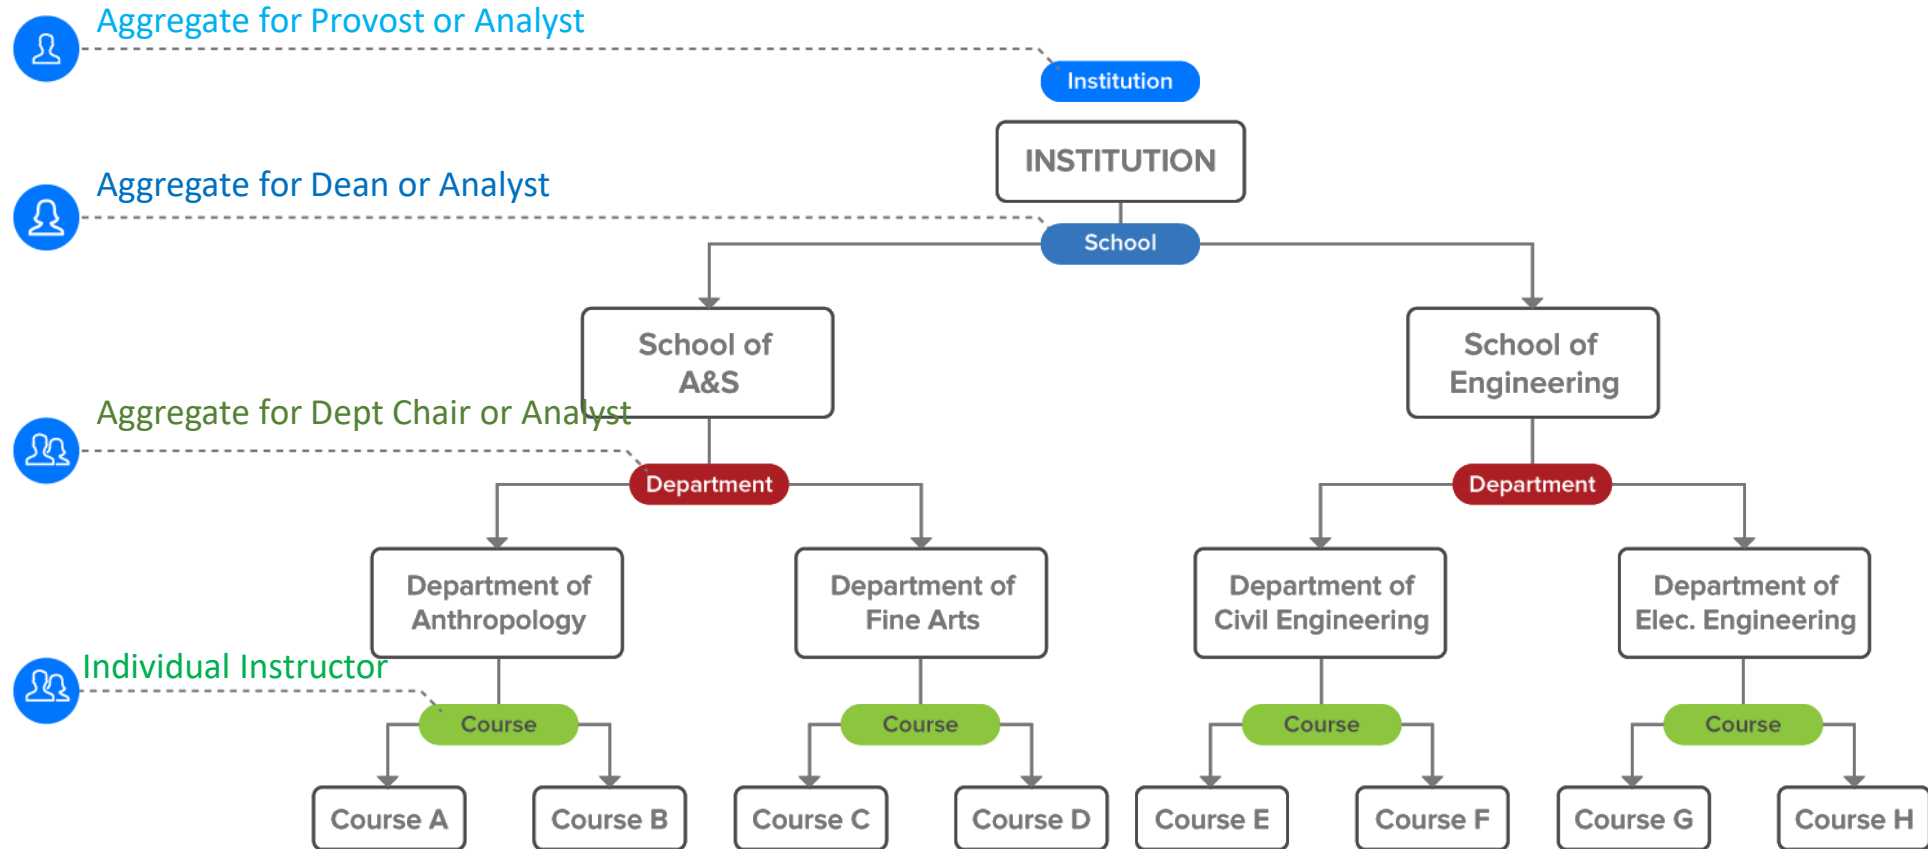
Aggregate for Provost or Analyst

Institution

INSTITUTION

Aggregate for Dean or Analyst

School

School of A&S

School of Engineering

Aggregate for Dept Chair or Analyst

Department

Department

Department of Anthropology

Department of Fine Arts

Department of Civil Engineering

Department of Elec. Engineering

Individual Instructor

Course

Course

Course

Course

Course A

Course B

Course C

Course D

Course E

Course F

Course G

Course H